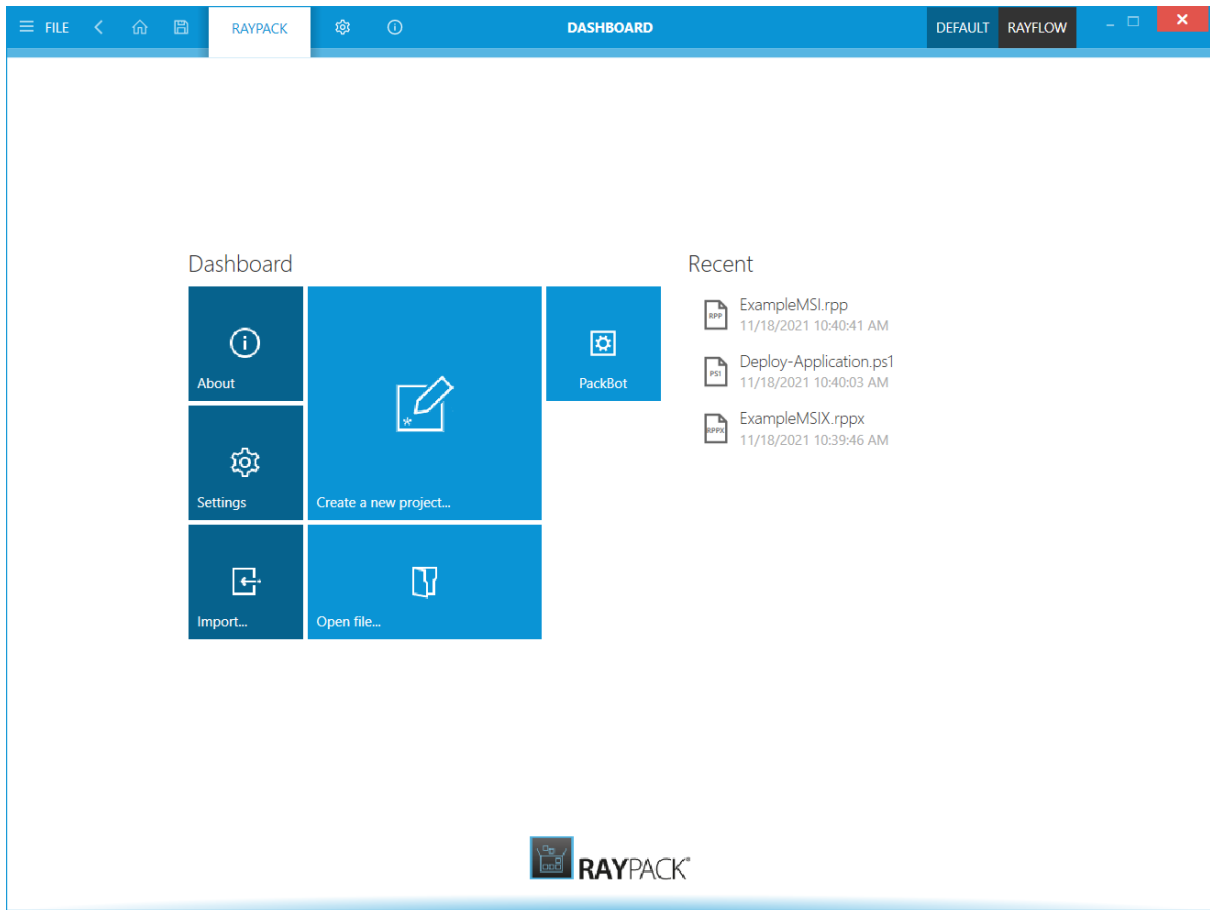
FILE RAYPACK DASHBOARD DEFAULT RAYFLOW

Dashboard

About

Create a new project...

PackBot

Settings

Import...

Open file...

Recent

RPP ExampleMSI.rpp
11/18/2021 10:40:41 AM

PS1 Deploy-Application.ps1
11/18/2021 10:40:03 AM

RPPX ExampleMSIX.rppx
11/18/2021 10:39:46 AM

RAYPACK®